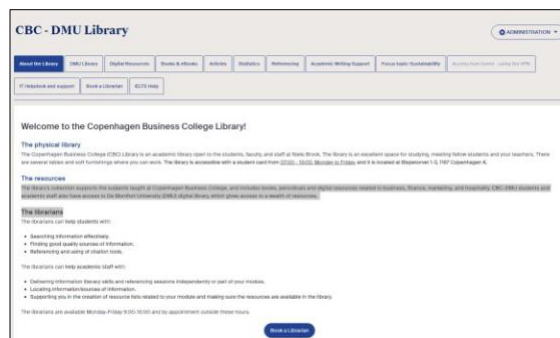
CBC - DMU Library

ADMINISTRATION

About the Library | DMU Library | Digital Resources | Books & eBooks | Articles | Statistics | Referencing | Academic Writing Support | Focus topic: Sustainability | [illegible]

IT Helpdesk and support | Book a Librarian | IELTS Help

Welcome to the Copenhagen Business College Library!

The physical library

The Copenhagen Business College (CBC) Library is an academic library open to the students, faculty, and staff at Niels Brock. The library is an excellent space for studying, meeting fellow students and your teachers. There are several tables and soft furnishings where you can work. The library is accessible with a student card from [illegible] Monday to Friday and it is located at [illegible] Copenhagen K.

The resources

The library's collection supports the subjects taught at Copenhagen Business College, and includes books, periodicals and digital resources related to business, finance, marketing, and hospitality. CBC-DMU students and academic staff also have access to De Montfort University (DMU) digital library, which gives access to a wealth of resources.

The librarians

The librarians can help students with:

- Searching information effectively.
- Finding good quality sources of information.
- Referencing and using of citation tools.

The librarians can help academic staff with:

- Delivering information literacy skills and referencing sessions independently or part of your modules.
- Locating information/sources of information.
- Supporting you in the creation of resource lists related to your module and making sure the resources are available in the library.

The librarians are available Monday-Friday 9:00-15:00 and by appointment outside these hours.

Book a Librarian